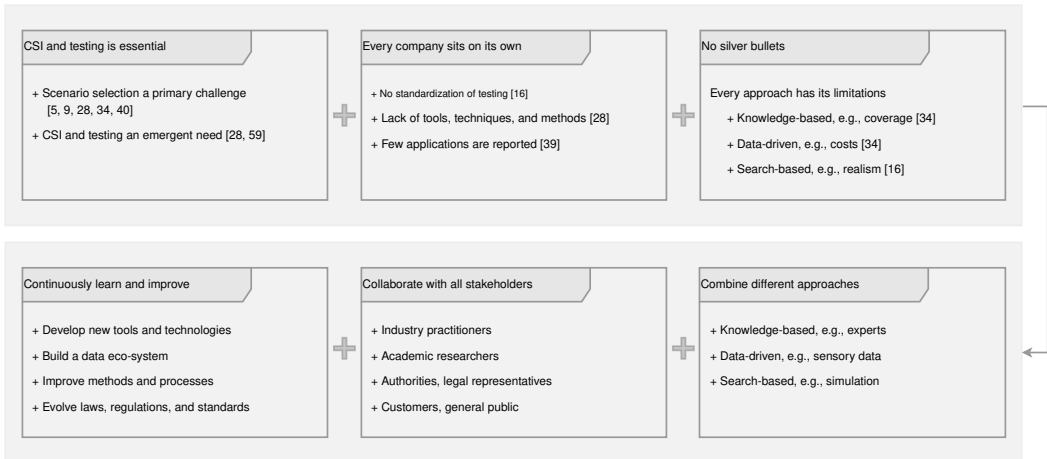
CSI and testing is essential

+ Scenario selection a primary challenge [5, 9, 28, 34, 40]

+ CSI and testing an emergent need [28, 59]

Every company sits on its own

+ No standardization of testing [16]

+ Lack of tools, techniques, and methods [28]

+ Few applications are reported [39]

No silver bullets

Every approach has its limitations

+ Knowledge-based, e.g., coverage [34]

+ Data-driven, e.g., costs [34]

+ Search-based, e.g., realism [16]

Continuously learn and improve

+ Develop new tools and technologies

+ Build a data eco-system

+ Improve methods and processes

+ Evolve laws, regulations, and standards

Collaborate with all stakeholders

+ Industry practitioners

+ Academic researchers

+ Authorities, legal representatives

+ Customers, general public

Combine different approaches

+ Knowledge-based, e.g., experts

+ Data-driven, e.g., sensory data

+ Search-based, e.g., simulation